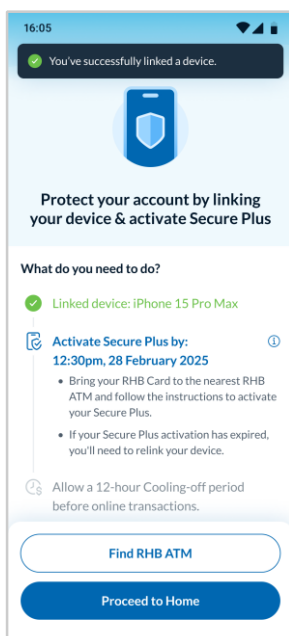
16:05

You've successfully linked a device.

Protect your account by linking your device & activate Secure Plus

What do you need to do?

Linked device: iPhone 15 Pro Max

Activate Secure Plus by: 12:30pm, 28 February 2025

• Bring your RHB Card to the nearest RHB ATM and follow the instructions to activate your Secure Plus.

• If your Secure Plus activation has expired, you'll need to relink your device.

Allow a 12-hour Cooling-off period before online transactions.

Find RHB ATM

Proceed to Home